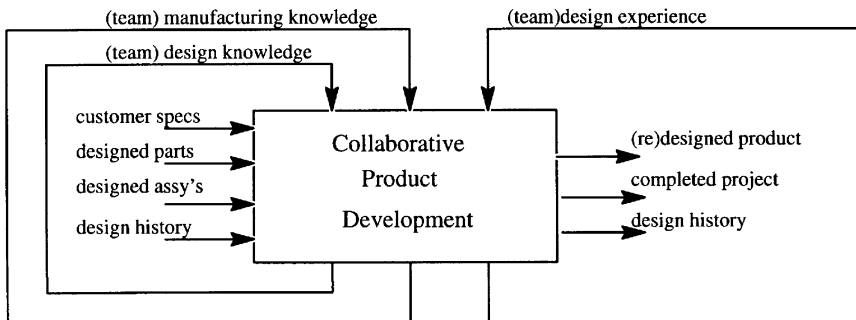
(team) manufacturing knowledge

(team)design experience

(team) design knowledge

customer specs

designed parts

designed assy's

design history

Collaborative Product Development

(re)designed product

completed project

design history